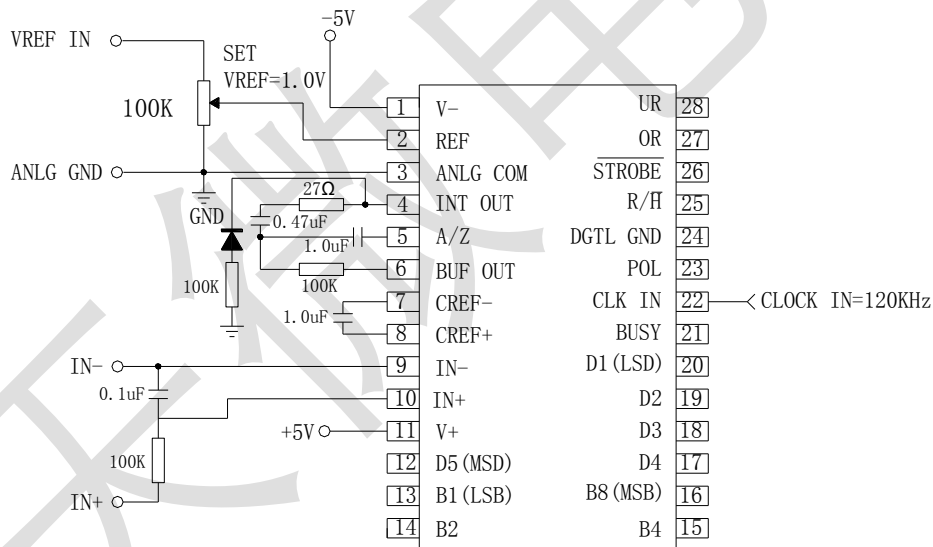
-5V

VREF IN

SET
VREF=1.0V

100K

ANLG GND

GND

27Ω

0.47uF

1.0uF

100K

100K

1.0uF

IN-

0.1uF

+5V

100K

IN+

| | | | |
|---|---|---|---|
| 1 | V- | UR | 28 |
| 2 | REF | OR | 27 |
| 3 | ANLG COM | $\overline{\text{STROBE}}$ | 26 |
| 4 | INT OUT | R/$\overline{\text{H}}$ | 25 |
| 5 | A/Z | DGTL GND | 24 |
| 6 | BUF OUT | POL | 23 |
| 7 | CREF- | CLK IN | 22 |
| 8 | CREF+ | BUSY | 21 |
| 9 | IN- | D1(LSD) | 20 |
| 10 | IN+ | D2 | 19 |
| 11 | V+ | D3 | 18 |
| 12 | D5(MSD) | D4 | 17 |
| 13 | B1(LSB) | B8(MSB) | 16 |
| 14 | B2 | B4 | 15 |

CLOCK IN=120KHz